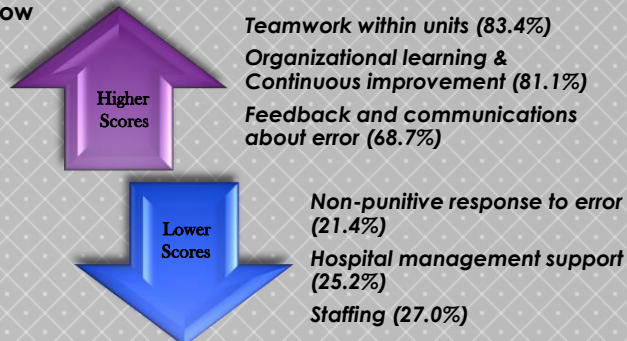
ow

Higher Scores

Teamwork within units (83.4%)

Organizational learning & Continuous improvement (81.1%)

Feedback and communications about error (68.7%)

Lower Scores

Non-punitive response to error (21.4%)

Hospital management support (25.2%)

Staffing (27.0%)